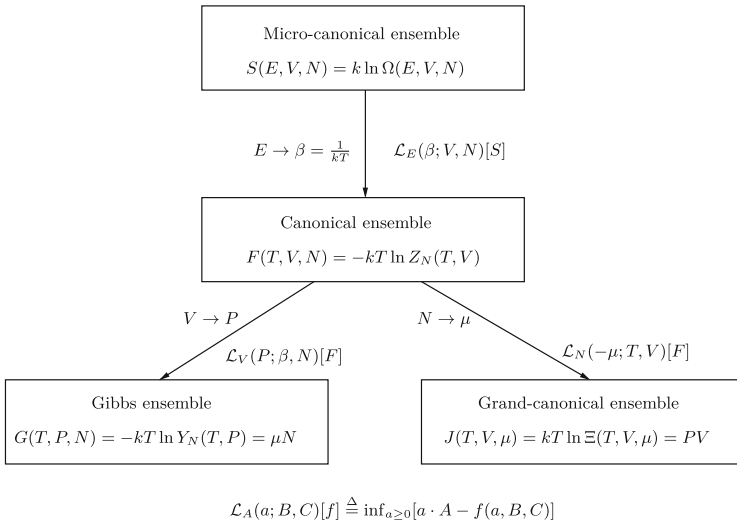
Micro-canonical ensemble

$S(E, V, N) = k \ln \Omega(E, V, N)$

$E \to \beta = \frac{1}{kT}$

$\mathcal{L}_E(\beta; V, N)[S]$

Canonical ensemble

$F(T, V, N) = -kT \ln Z_N(T, V)$

$V \to P$

$N \to \mu$

$\mathcal{L}_V(P; \beta, N)[F]$

$\mathcal{L}_N(-\mu; T, V)[F]$

Gibbs ensemble

$G(T, P, N) = -kT \ln Y_N(T, P) = \mu N$

Grand-canonical ensemble

$J(T, V, \mu) = kT \ln \Xi(T, V, \mu) = PV$

$\mathcal{L}_A(a; B, C)[f] \triangleq \inf_{a \geq 0}[a \cdot A - f(a, B, C)]$